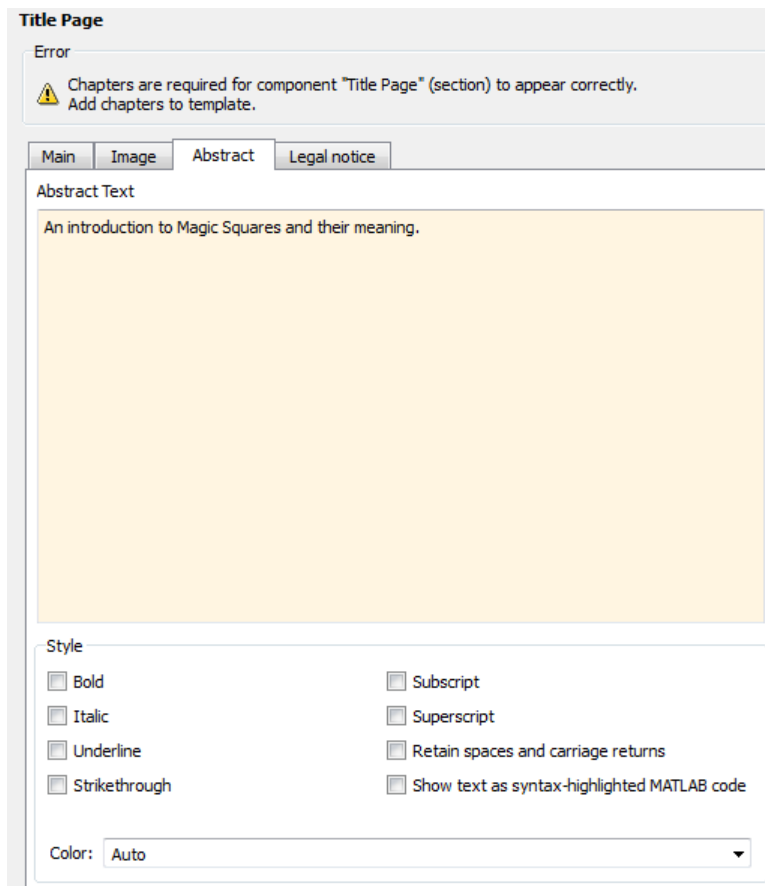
Title Page

Error

Chapters are required for component "Title Page" (section) to appear correctly. Add chapters to template.

Main | Image | Abstract | Legal notice

Abstract Text

An introduction to Magic Squares and their meaning.

Style

Bold

Italic

Underline

Strikethrough

Subscript

Superscript

Retain spaces and carriage returns

Show text as syntax-highlighted MATLAB code

Color: Auto